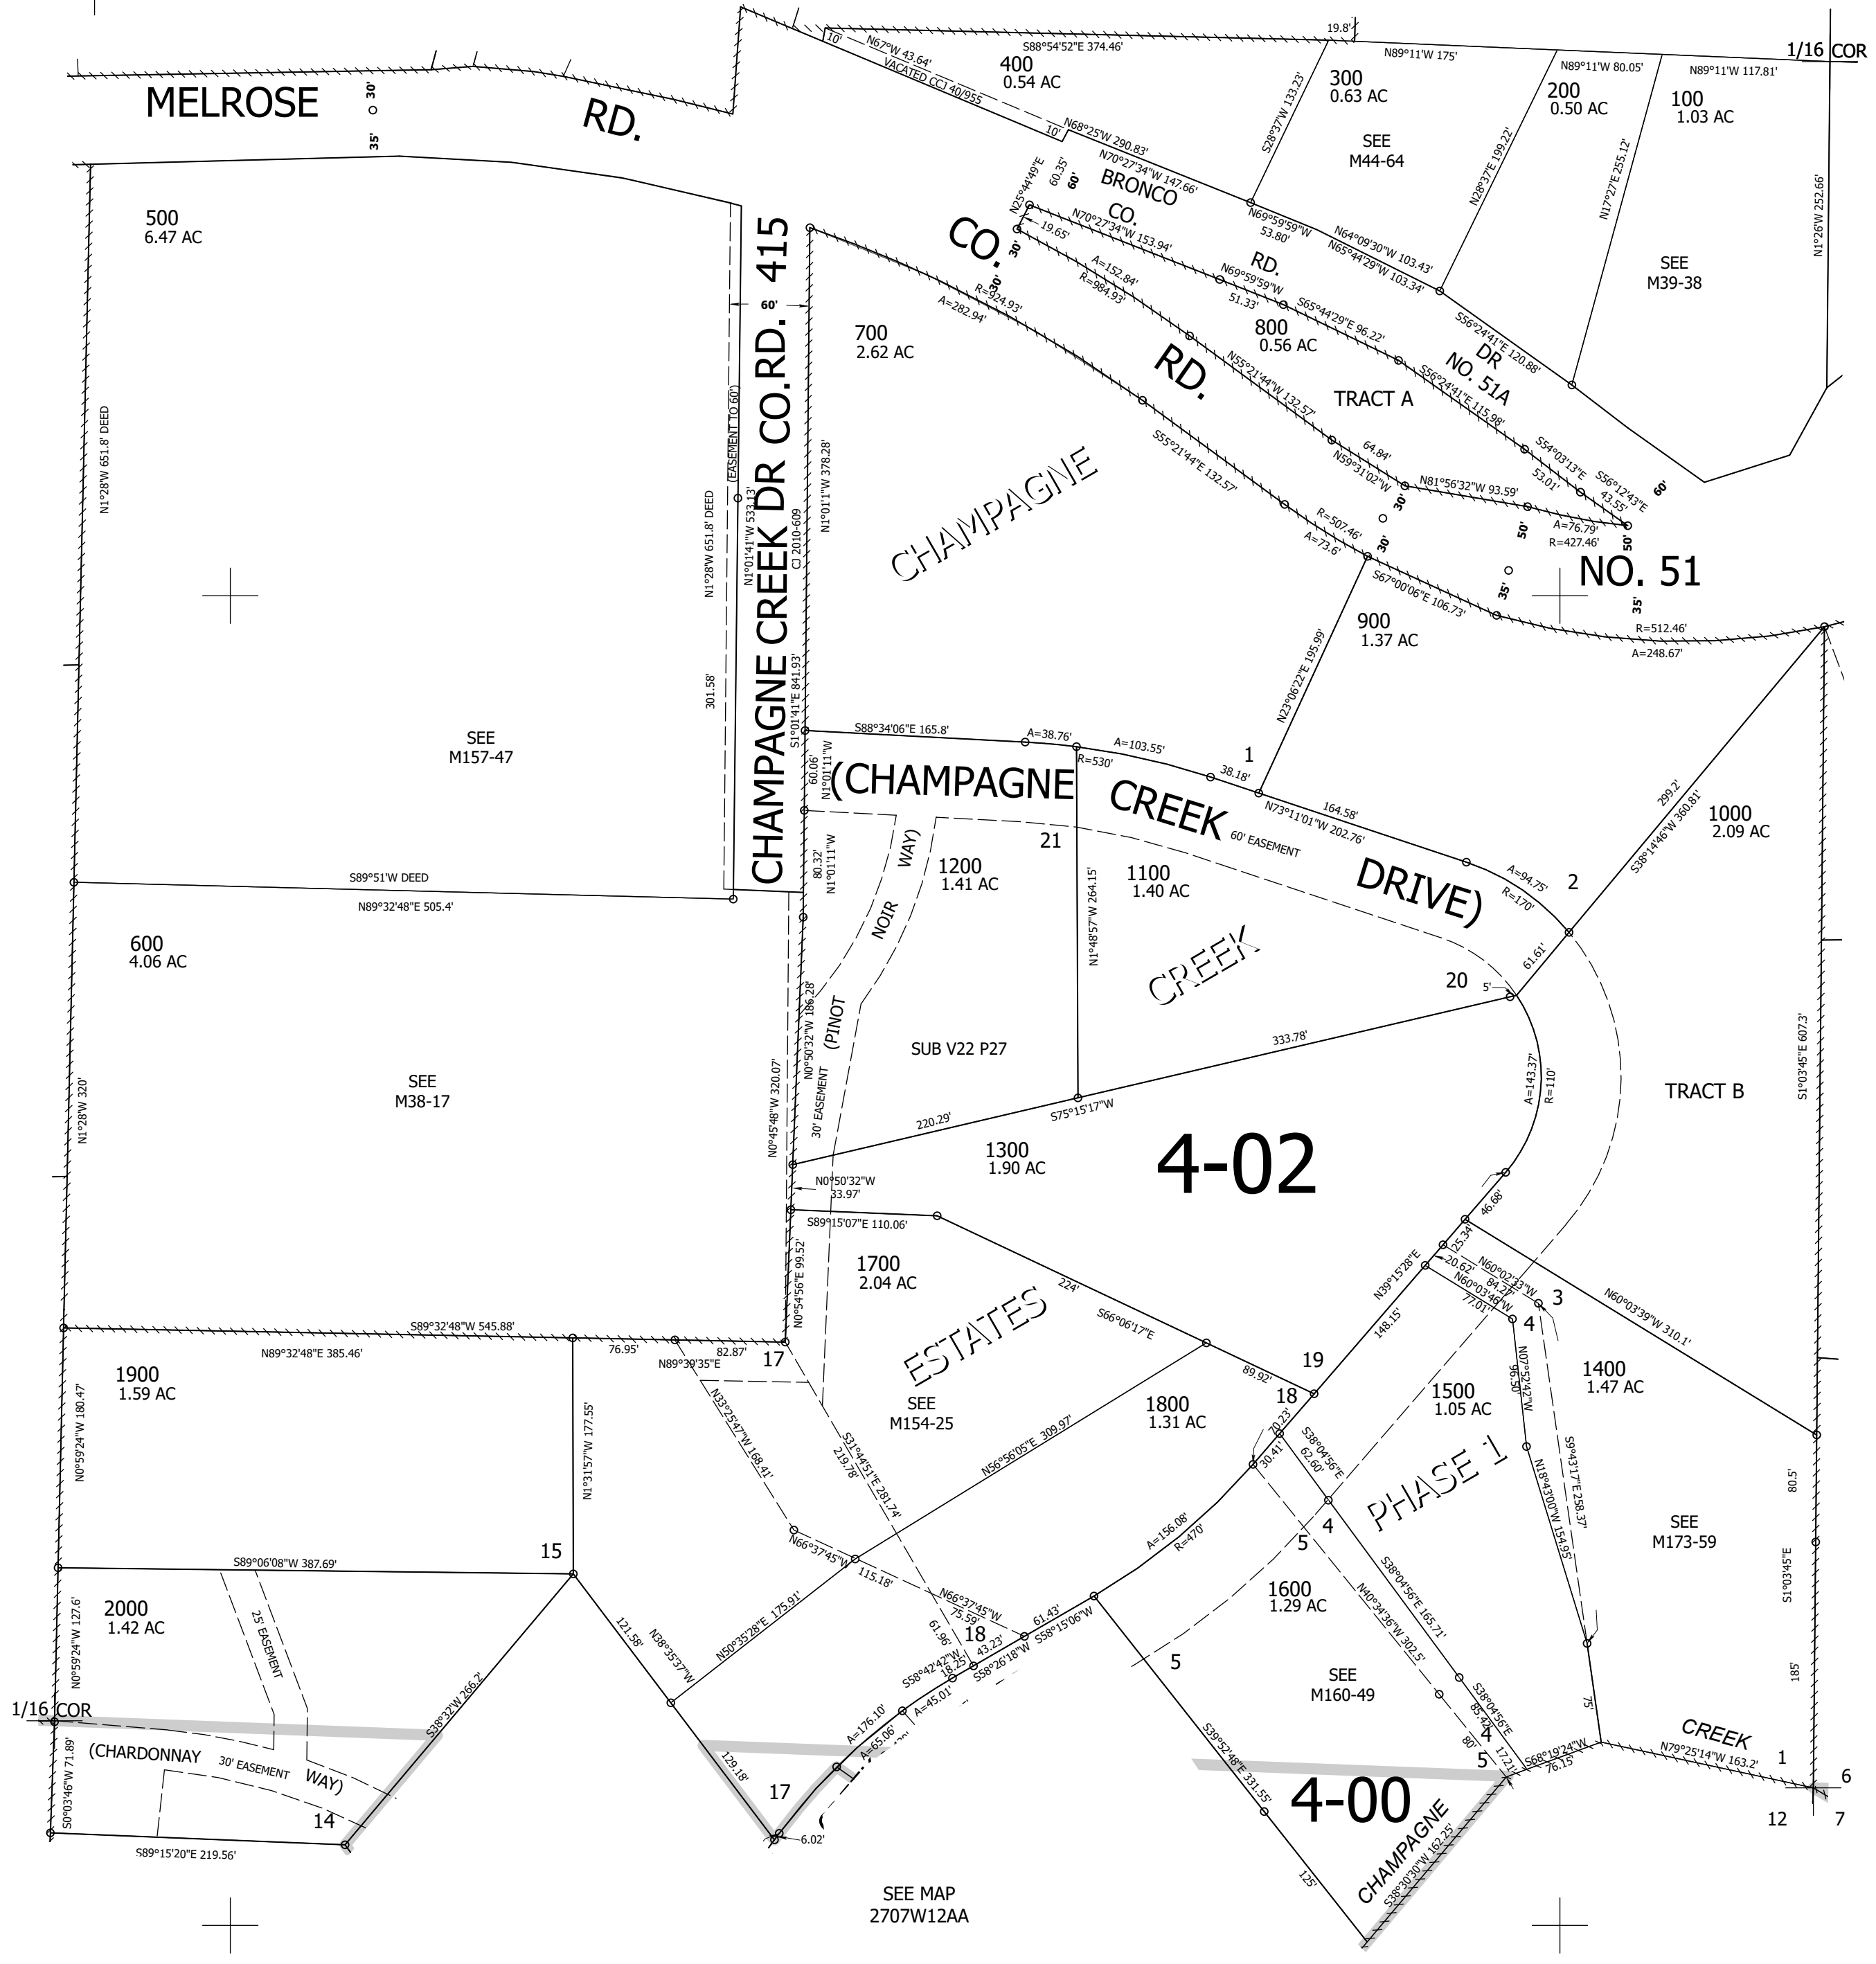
MELROSE RD.
30'
35'
10'
N67°W 43.64'
VACATED CCJ 40/955
S88°54'52"E 374.46'
19.8'
N89°11'W 175'
N89°11'W 80.05'
N89°11'W 117.81'
1/16 COR
400
0.54 AC
300
0.63 AC
200
0.50 AC
100
1.03 AC
SEE M44-64
S28°37'W 133.23'
N28°37'E 199.22'
N17°27'E 255.12'
N1°26'W 252.66'
10'
N68°25'W 290.83'
N70°27'34"W 147.66'
BRONCO CO. RD. DR NO. 51A
N25°44'49"E 60.35'
60'
30'
19.65'
N70°27'34"W 153.94'
N69°59'59"W 53.80'
N64°09'30"W 103.43'
N65°44'29"W 103.34'
N69°59'59"W 51.33'
S65°44'29"E 96.22'
S56°24'41"E 120.88'
S56°24'41"E 115.98'
SEE M39-38
800
0.56 AC
TRACT A
A=152.84'
R=984.93'
R=924.93'
A=282.94'
500
6.47 AC
700
2.62 AC
CO. RD.
CHAMPAGNE CREEK DR CO.RD. 415
60'
EASEMENT TO 60'
N1°28'W 651.8' DEED
N1°28'W 651.8' DEED
N1°01'41"W 533.13'
CJ 2010-609
N1°01'1"W 378.28'
301.58'
S1°01'41"E 841.93'
N55°21'44"W 132.57'
S55°21'44"E 132.57'
N59°31'02"W 64.84'
N81°56'32"W 93.59'
S54°03'13"E 53.01'
S56°12'43"E 43.55'
A=76.79'
R=427.46'
50'
50'
R=507.46'
A=73.6'
S67°00'06"E 106.73'
NO. 51
35'
35'
R=512.46'
A=248.67'
CHAMPAGNE
SEE M157-47
900
1.37 AC
N23°06'22"E 195.99'
S88°34'06"E 165.8'
A=38.76'
R=530'
A=103.55'
1
38.18'
164.58'
N73°11'01"W 202.76'
(CHAMPAGNE CREEK DRIVE)
60' EASEMENT
60.06'
N1°01'11"W
80.32'
N1°01'11"W
(PINOT NOIR WAY)
21
1200
1.41 AC
1100
1.40 AC
N1°48'57"W 264.15'
CREEK
A=94.75'
R=170'
2
61.61'
20
5'
299.2'
S38°14'46"W 360.81'
1000
2.09 AC
S89°51'W DEED
N89°32'48"E 505.4'
600
4.06 AC
SEE M38-17
N1°28'W 320'
N0°50'32"W 186.28'
30' EASEMENT
N0°45'48"W 320.07'
SUB V22 P27
333.78'
220.29'
S75°15'17"W
1300
1.90 AC
4-02
A=143.37'
R=110'
TRACT B
S1°03'45"E 607.3'
N0°50'32"W 33.97'
S89°15'07"E 110.06'
N0°54'56"E 99.52'
1700
2.04 AC
ESTATES
224'
S66°06'17"E
46.68'
25.34'
20.62'
N60°02'13"W 84.27'
N60°03'46"W 77.01'
N39°15'28"E 148.15'
N60°03'39"W 310.1'
3
4
S89°32'48"W 545.88'
N89°32'48"E 385.46'
1900
1.59 AC
76.95'
82.87'
N89°39'35"E
17
N33°25'47"W 168.41'
S31°44'51"E 281.74'
219.78'
SEE M154-25
89.92'
19
18
1800
1.31 AC
N56°56'05"E 309.97'
1500
1.05 AC
N07°52'42"W 96.50'
1400
1.47 AC
PHASE 1
N0°59'24"W 180.47'
N1°31'57"W 177.55'
70.23'
30.41'
S38°04'56"E 62.60'
4
5
N18°43'00"W 154.95'
S9°43'17"E 258.37'
SEE M173-59
80.5'
S1°03'45"E
S89°06'08"W 387.69'
15
N66°37'45"W 115.18'
A=156.08'
R=470'
1600
1.29 AC
N40°34'36"W 302.5'
S38°04'56"E 165.71'
2000
1.42 AC
N0°59'24"W 127.6'
25' EASEMENT
121.58'
N38°35'37"W
N50°35'28"E 175.91'
N66°37'45"W 75.59'
61.43'
S58°15'06"W
61.96'
18
43.23'
S58°26'18"W
S58°42'42"W 18.25'
5
SEE M160-49
A=176.10'
A=65.06'
A=45.01'
185'
75'
1/16 COR
S38°32'W 266.2'
(CHARDONNAY WAY)
30' EASEMENT
14
S0°03'46"W 71.89'
S89°15'20"E 219.56'
129.18'
17
6.02'
S39°52'48"E 331.55'
4-00
80'
S38°04'56"E 85.42'
17.21'
4
5
S68°19'24"W 76.15'
CREEK
N79°25'14"W 163.2'
1
6
12
7
CHAMPAGNE
S38°30'30"W 162.25'
125'
SEE MAP
2707W12AA